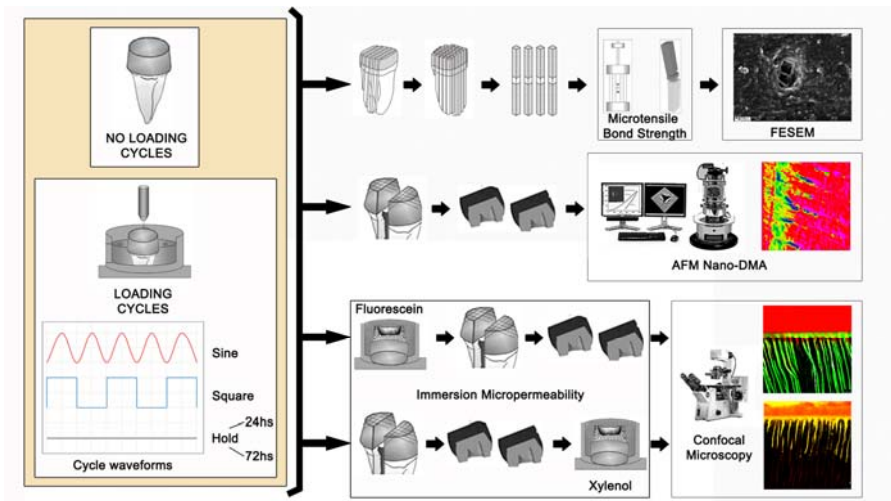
NO LOADING CYCLES

LOADING CYCLES

Sine

Square

24hs

Hold

72hs

Cycle waveforms

Microtensile Bond Strength

FESEM

AFM Nano-DMA

Fluorescein

Immersion Micropermeability

Xylenol

Confocal Microscopy